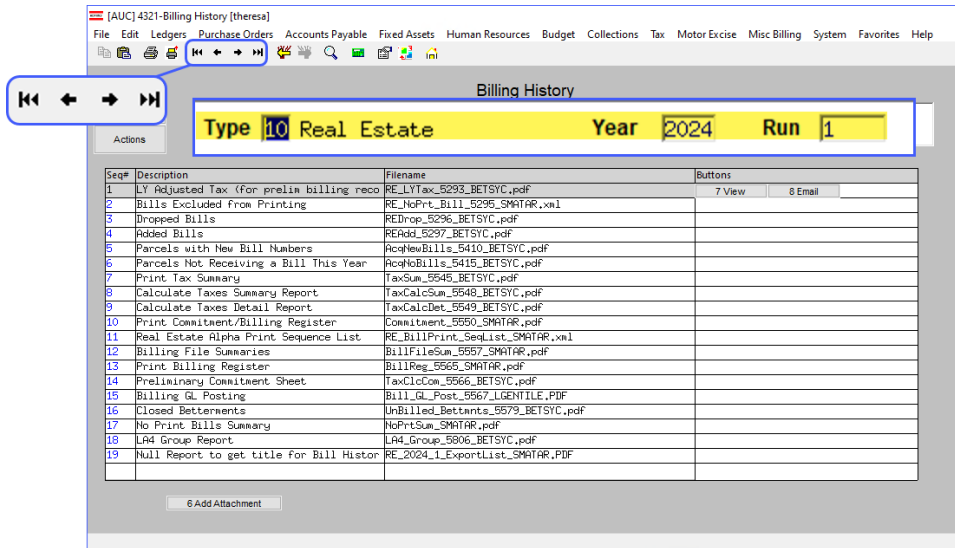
[AUC] 4321-Billing History [theresa]

File Edit Ledgers Purchase Orders Accounts Payable Fixed Assets Human Resources Budget Collections Tax Motor Excise Misc Billing System Favorites Help

Billing History

Actions

Type 10 Real Estate Year 2024 Run 1

| Seq# | Description | Filename | Buttons |
|---|---|---|---|
| 1 | LY Adjusted Tax (for prelim billing reco | RE_LYTax_5293_BETSYC.pdf | 7 View 8 Email |
| 2 | Bills Excluded from Printing | RE_NoPrt_Bill_5295_SMATAR.xml | |
| 3 | Dropped Bills | REDrop_5296_BETSYC.pdf | |
| 4 | Added Bills | REAdd_5297_BETSYC.pdf | |
| 5 | Parcels with New Bill Numbers | AcqNewBills_5410_BETSYC.pdf | |
| 6 | Parcels Not Receiving a Bill This Year | AcqNoBills_5415_BETSYC.pdf | |
| 7 | Print Tax Summary | TaxSum_5545_BETSYC.pdf | |
| 8 | Calculate Taxes Summary Report | TaxCalcSum_5548_BETSYC.pdf | |
| 9 | Calculate Taxes Detail Report | TaxCalcDet_5549_BETSYC.pdf | |
| 10 | Print Commitment/Billing Register | Commitment_5550_SMATAR.pdf | |
| 11 | Real Estate Alpha Print Sequence List | RE_BillPrint_SeqList_SMATAR.xml | |
| 12 | Billing File Summaries | BillFileSum_5557_SMATAR.pdf | |
| 13 | Print Billing Register | BillReg_5565_SMATAR.pdf | |
| 14 | Preliminary Commitment Sheet | TaxClcCom_5566_BETSYC.pdf | |
| 15 | Billing GL Posting | Bill_GL_Post_5567_LGENTILE.PDF | |
| 16 | Closed Betterments | UnBilled_Bettmnts_5579_BETSYC.pdf | |
| 17 | No Print Bills Summary | NoPrtSum_SMATAR.pdf | |
| 18 | LA4 Group Report | LA4_Group_5806_BETSYC.pdf | |
| 19 | Null Report to get title for Bill Histor | RE_2024_1_ExportList_SMATAR.PDF | |

6 Add Attachment